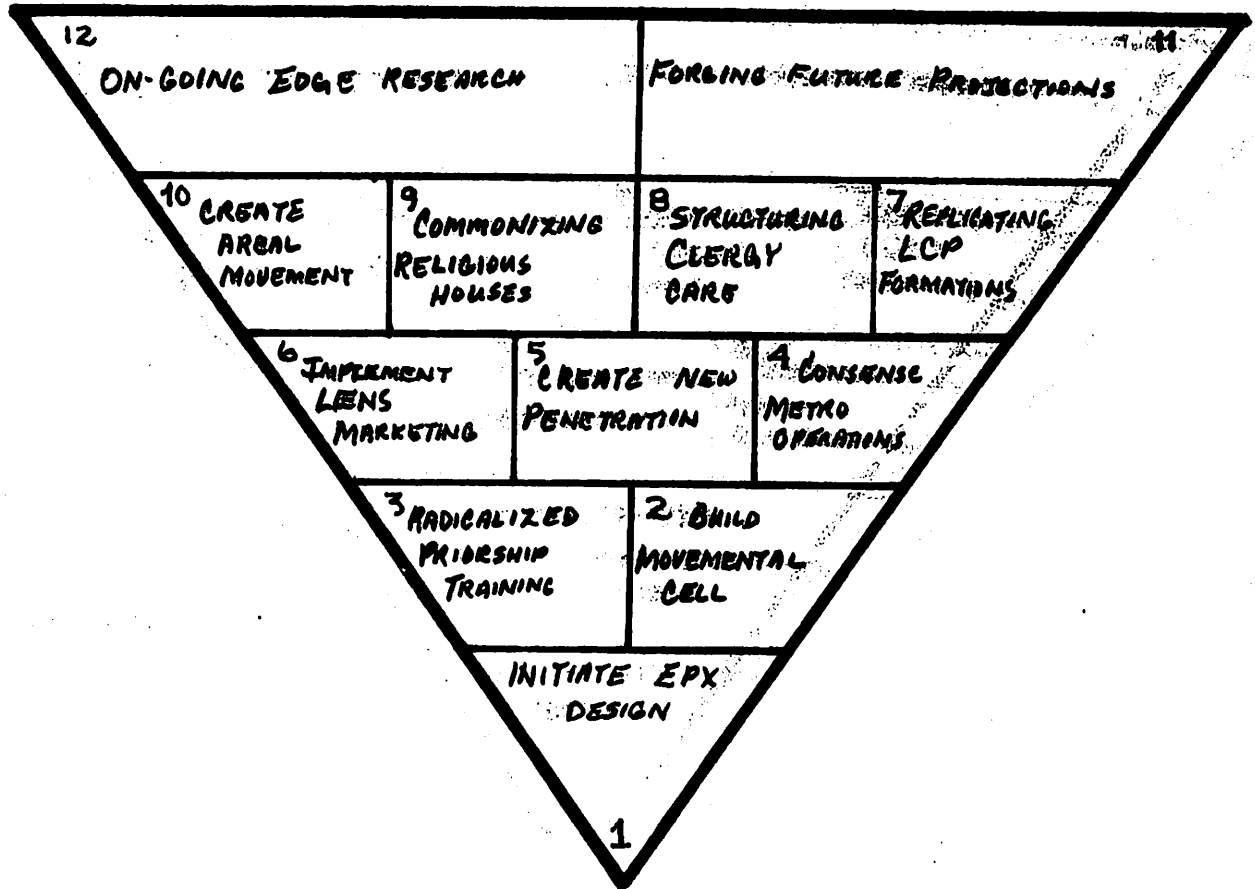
12 ON-GOING EDGE RESEARCH

11 FORGING FUTURE PROJECTIONS

10 CREATE AREAL MOVEMENT

9 COMMONIZING RELIGIOUS HOUSES

8 STRUCTURING CLERGY CARE

7 REPLICATING LCP FORMATIONS

6 IMPLEMENT LENS MARKETING

5 CREATE NEW PENETRATION

4 CONSENSE METRO OPERATIONS

3 RADICALIZED PRIORSHIP TRAINING

2 BUILD MOVEMENTAL CELL

INITIATE EPX DESIGN

1